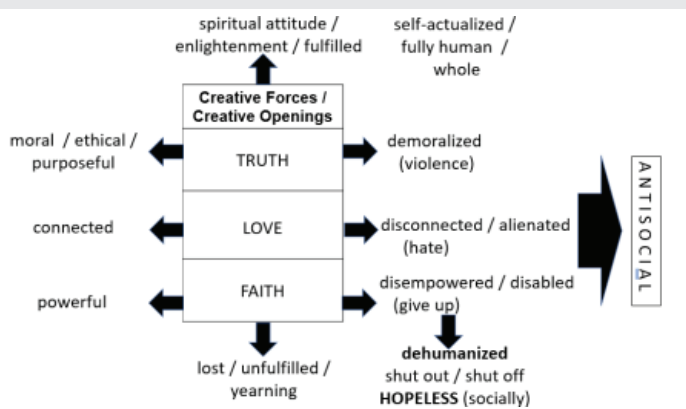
spiritual attitude / enlightenment / fulfilled

self-actualized / fully human / whole

**Creative Forces / Creative Openings**

moral / ethical / purposeful

TRUTH

demoralized (violence)

connected

LOVE

disconnected / alienated (hate)

powerful

FAITH

disempowered / disabled (give up)

ANTISOCIAL

lost / unfulfilled / yearning

**dehumanized**
shut out / shut off
**HOPELESS** (socially)